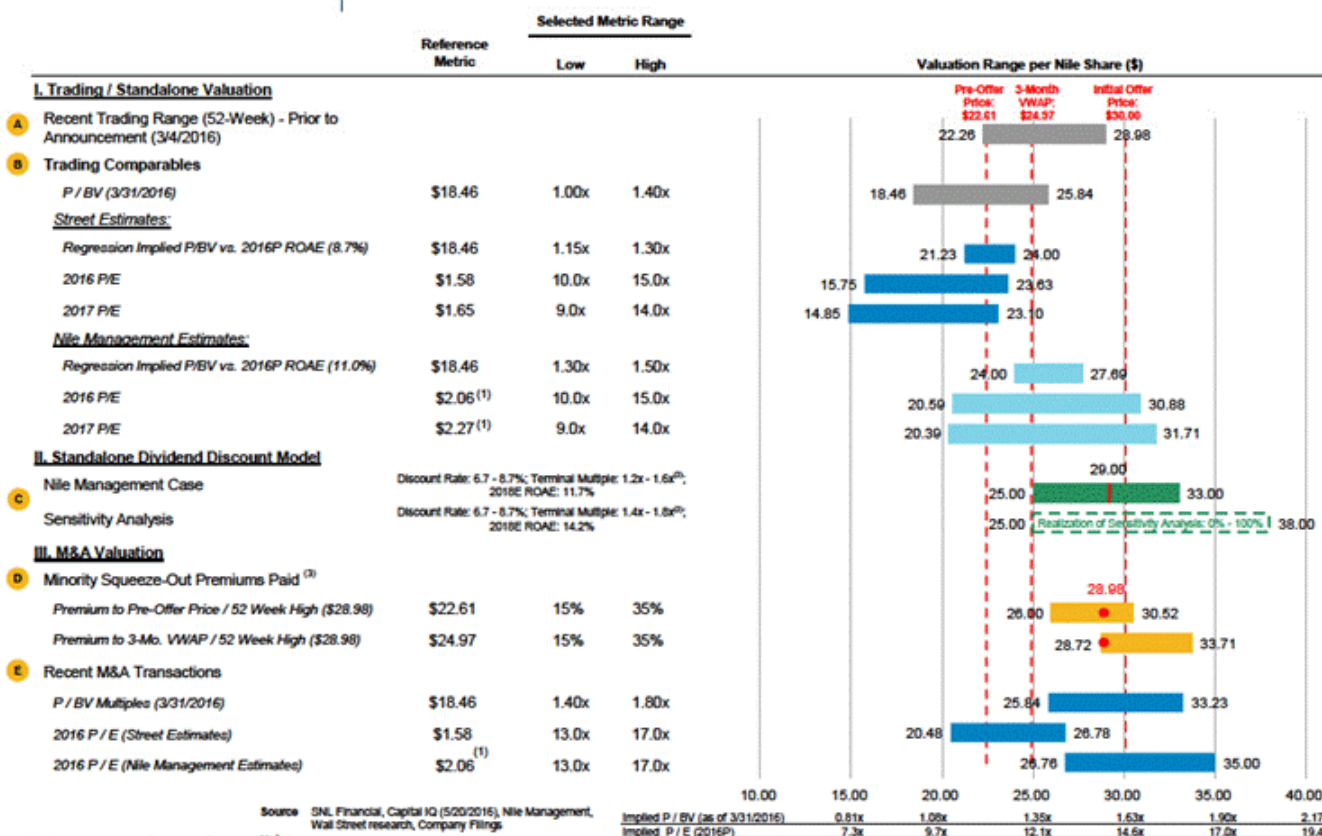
Selected Metric Range

| | Reference Metric | Low | High |
|---|---|---|---|
| **I. Trading / Standalone Valuation** | | | |
| A Recent Trading Range (52-Week) - Prior to Announcement (3/4/2016) | | | |
| B Trading Comparables | | | |
| P / BV (3/31/2016) | $18.46 | 1.00x | 1.40x |
| Street Estimates: | | | |
| Regression Implied P/BV vs. 2016P ROAE (8.7%) | $18.46 | 1.15x | 1.30x |
| 2016 P/E | $1.58 | 10.0x | 15.0x |
| 2017 P/E | $1.65 | 9.0x | 14.0x |
| Nile Management Estimates: | | | |
| Regression Implied P/BV vs. 2016P ROAE (11.0%) | $18.46 | 1.30x | 1.50x |
| 2016 P/E | $2.06$^{(1)}$ | 10.0x | 15.0x |
| 2017 P/E | $2.27$^{(1)}$ | 9.0x | 14.0x |
| **II. Standalone Dividend Discount Model** | | | |
| C Nile Management Case | Discount Rate: 6.7 - 8.7%; Terminal Multiple: 1.2x - 1.6x$^{(2)}$; 2018E ROAE: 11.7% | | |
| Sensitivity Analysis | Discount Rate: 6.7 - 8.7%; Terminal Multiple: 1.4x - 1.8x$^{(2)}$; 2018E ROAE: 14.2% | | |
| **III. M&A Valuation** | | | |
| D Minority Squeeze-Out Premiums Paid $^{(3)}$ | | | |
| Premium to Pre-Offer Price / 52 Week High ($28.98) | $22.61 | 15% | 35% |
| Premium to 3-Mo. VWAP / 52 Week High ($28.98) | $24.97 | 15% | 35% |
| E Recent M&A Transactions | | | |
| P / BV Multiples (3/31/2016) | $18.46 | 1.40x | 1.80x |
| 2016 P / E (Street Estimates) | $1.58 | 13.0x | 17.0x |
| 2016 P / E (Nile Management Estimates) | $2.06$^{(1)}$ | 13.0x | 17.0x |

Valuation Range per Nile Share ($)

Pre-Offer Price: $22.61
3-Month VWAP: $24.97
Initial Offer Price: $30.00

22.26 28.98
18.46 25.84
21.23 24.00
15.75 23.63
14.85 23.10
24.00 27.69
20.59 30.88
20.39 31.71
29.00
25.00 33.00
25.00 Realization of Sensitivity Analysis: 0% - 100% 38.00
28.98
26.00 30.52
28.72 33.71
25.84 33.23
20.48 26.78
26.76 35.00

10.00 15.00 20.00 25.00 30.00 35.00 40.00

| Implied P / BV (as of 3/31/2016) | 0.81x | 1.08x | 1.35x | 1.63x | 1.90x | 2.17 |
|---|---|---|---|---|---|---|
| Implied P / E (2016P) | 7.3x | 9.7x | 12.1x | 14.6x | 17.0x | 19.4 |

Source SNL Financial, Capital IQ (5/20/2016), Nile Management, Wall Street research, Company Filings